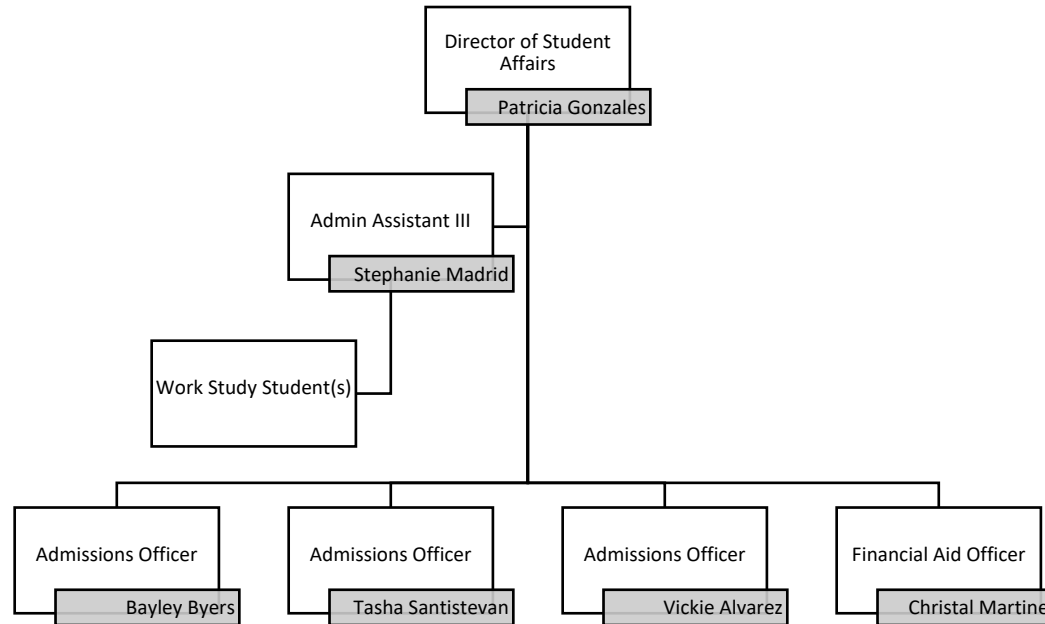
Director of Student Affairs
Patricia Gonzales

Admin Assistant III
Stephanie Madrid

Work Study Student(s)

Admissions Officer
Bayley Byers

Admissions Officer
Tasha Santistevan

Admissions Officer
Vickie Alvarez

Financial Aid Officer
Christal Martine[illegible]